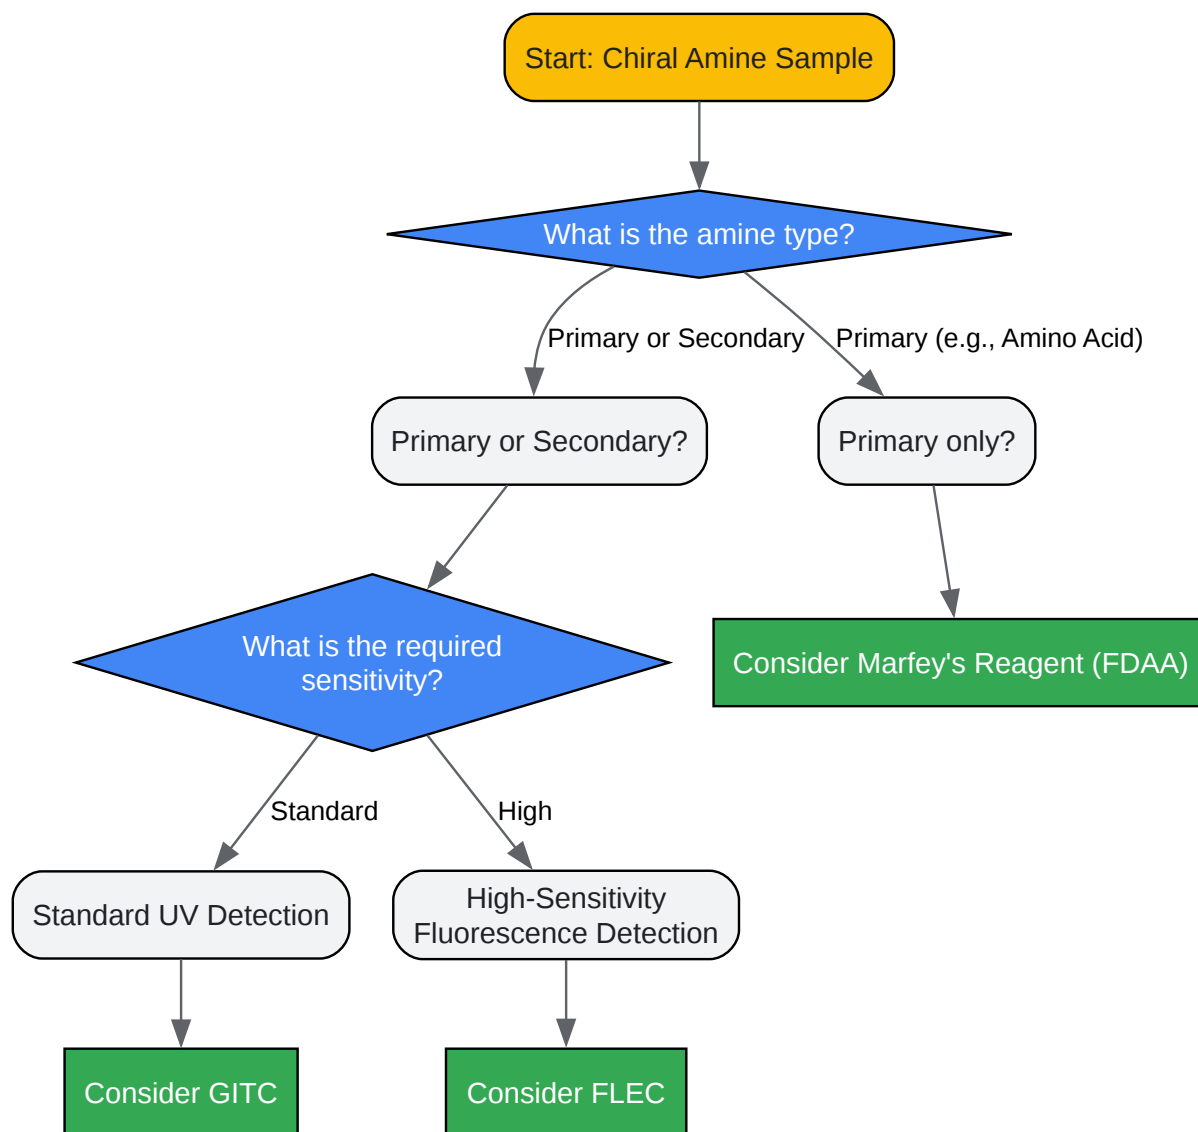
Start: Chiral Amine Sample

What is the amine type?

Primary or Secondary

Primary (e.g., Amino Acid)

Primary or Secondary?

Primary only?

What is the required sensitivity?

Consider Marfey's Reagent (FDAA)

Standard

High

Standard UV Detection

High-Sensitivity Fluorescence Detection

Consider GITC

Consider FLEC